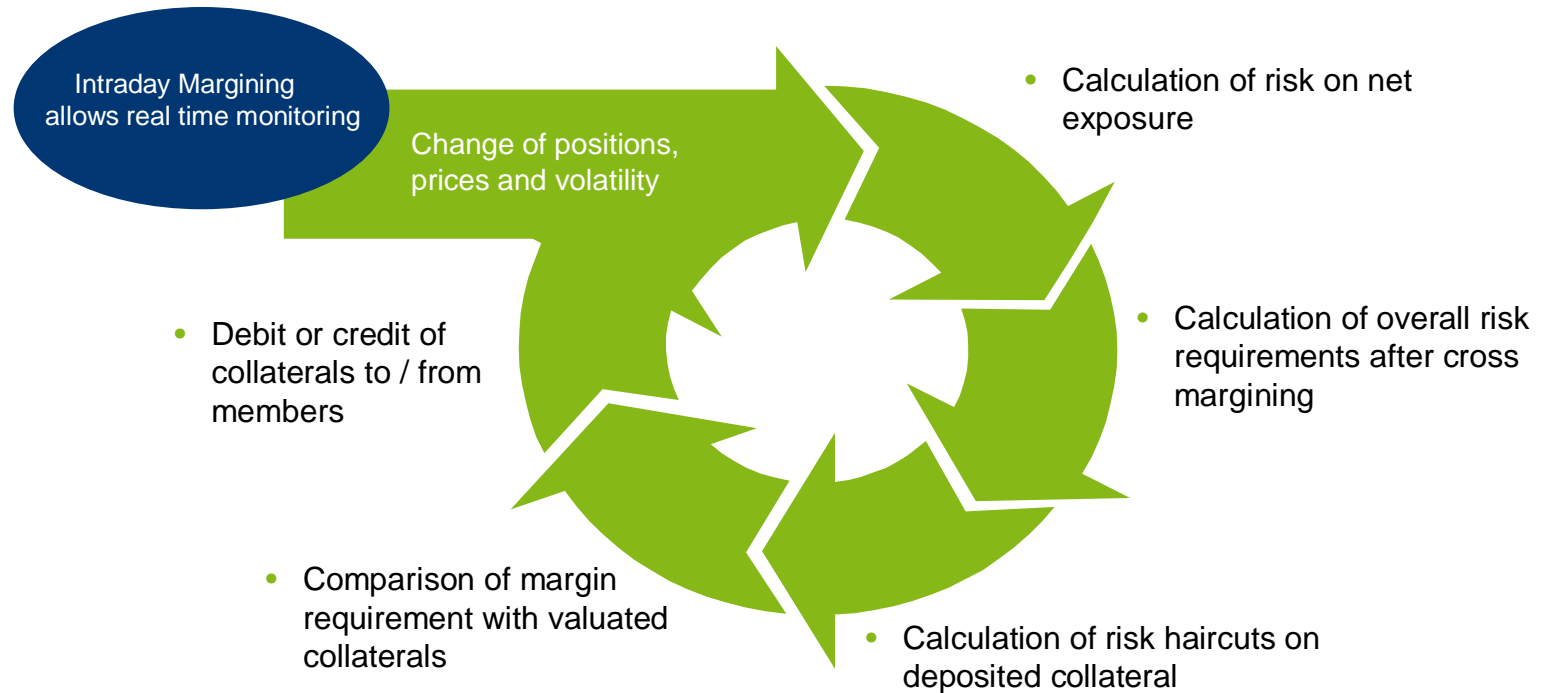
Intraday Margining allows real time monitoring

Change of positions, prices and volatility

• Calculation of risk on net exposure

• Calculation of overall risk requirements after cross margining

• Calculation of risk haircuts on deposited collateral

• Comparison of margin requirement with valuated collaterals

• Debit or credit of collaterals to / from members